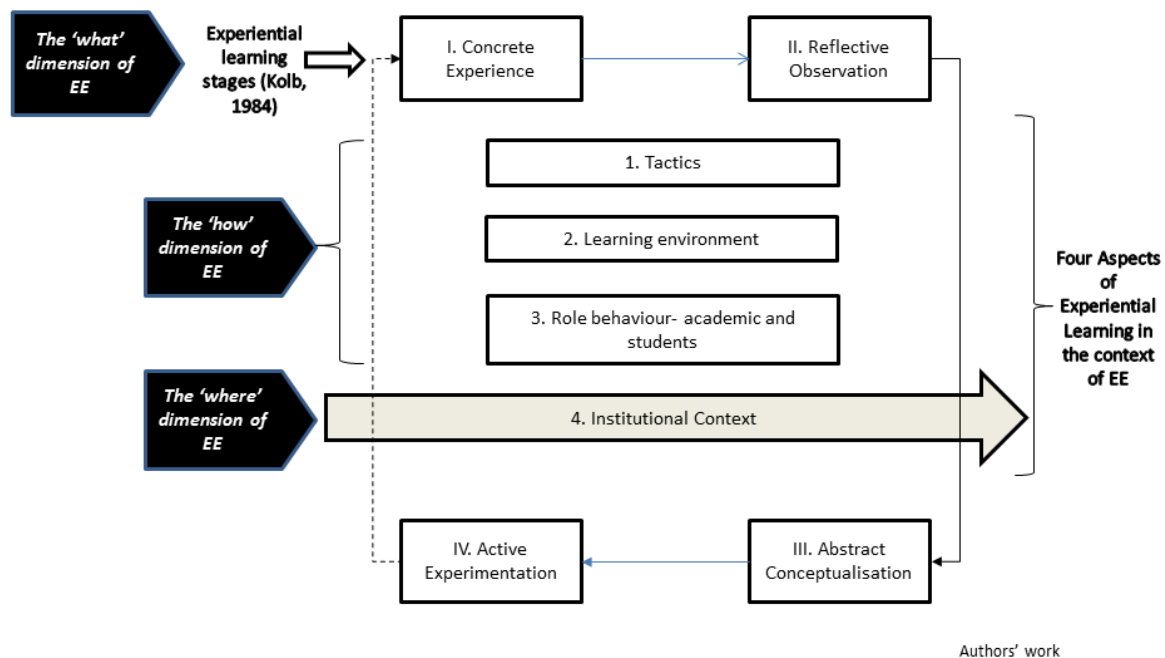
The 'what' dimension of EE

Experiential learning stages (Kolb, 1984)

I. Concrete Experience

II. Reflective Observation

1. Tactics

The 'how' dimension of EE

2. Learning environment

3. Role behaviour- academic and students

Four Aspects of Experiential Learning in the context of EE

The 'where' dimension of EE

4. Institutional Context

IV. Active Experimentation

III. Abstract Conceptualisation

Authors' work